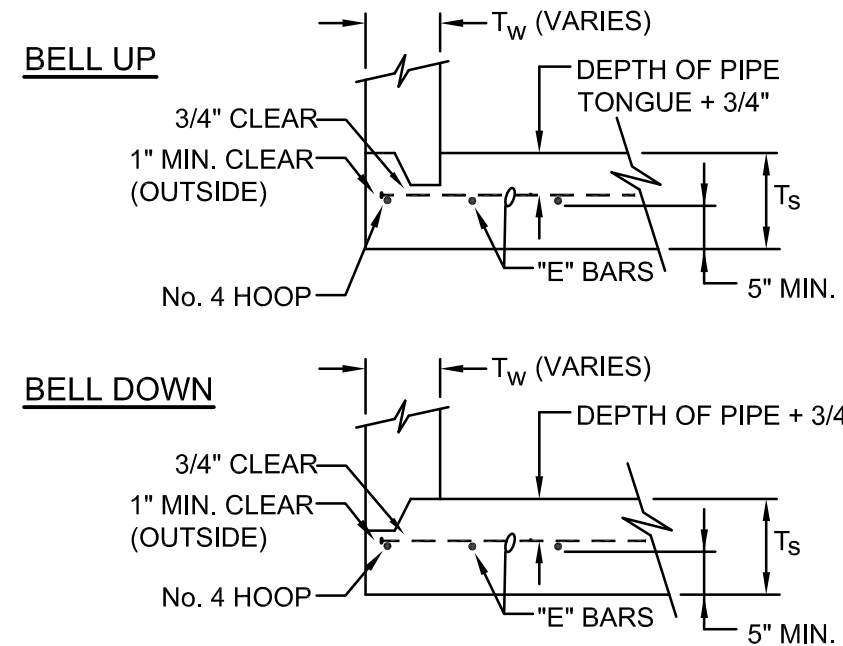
BELL UP

$T_W$ (VARIES)

DEPTH OF PIPE TONGUE + 3/4"

3/4" CLEAR

1" MIN. CLEAR (OUTSIDE)

$T_S$

"E" BARS

No. 4 HOOP

5" MIN.

BELL DOWN

$T_W$ (VARIES)

DEPTH OF PIPE + 3/4

3/4" CLEAR

1" MIN. CLEAR (OUTSIDE)

$T_S$

No. 4 HOOP

"E" BARS

5" MIN.